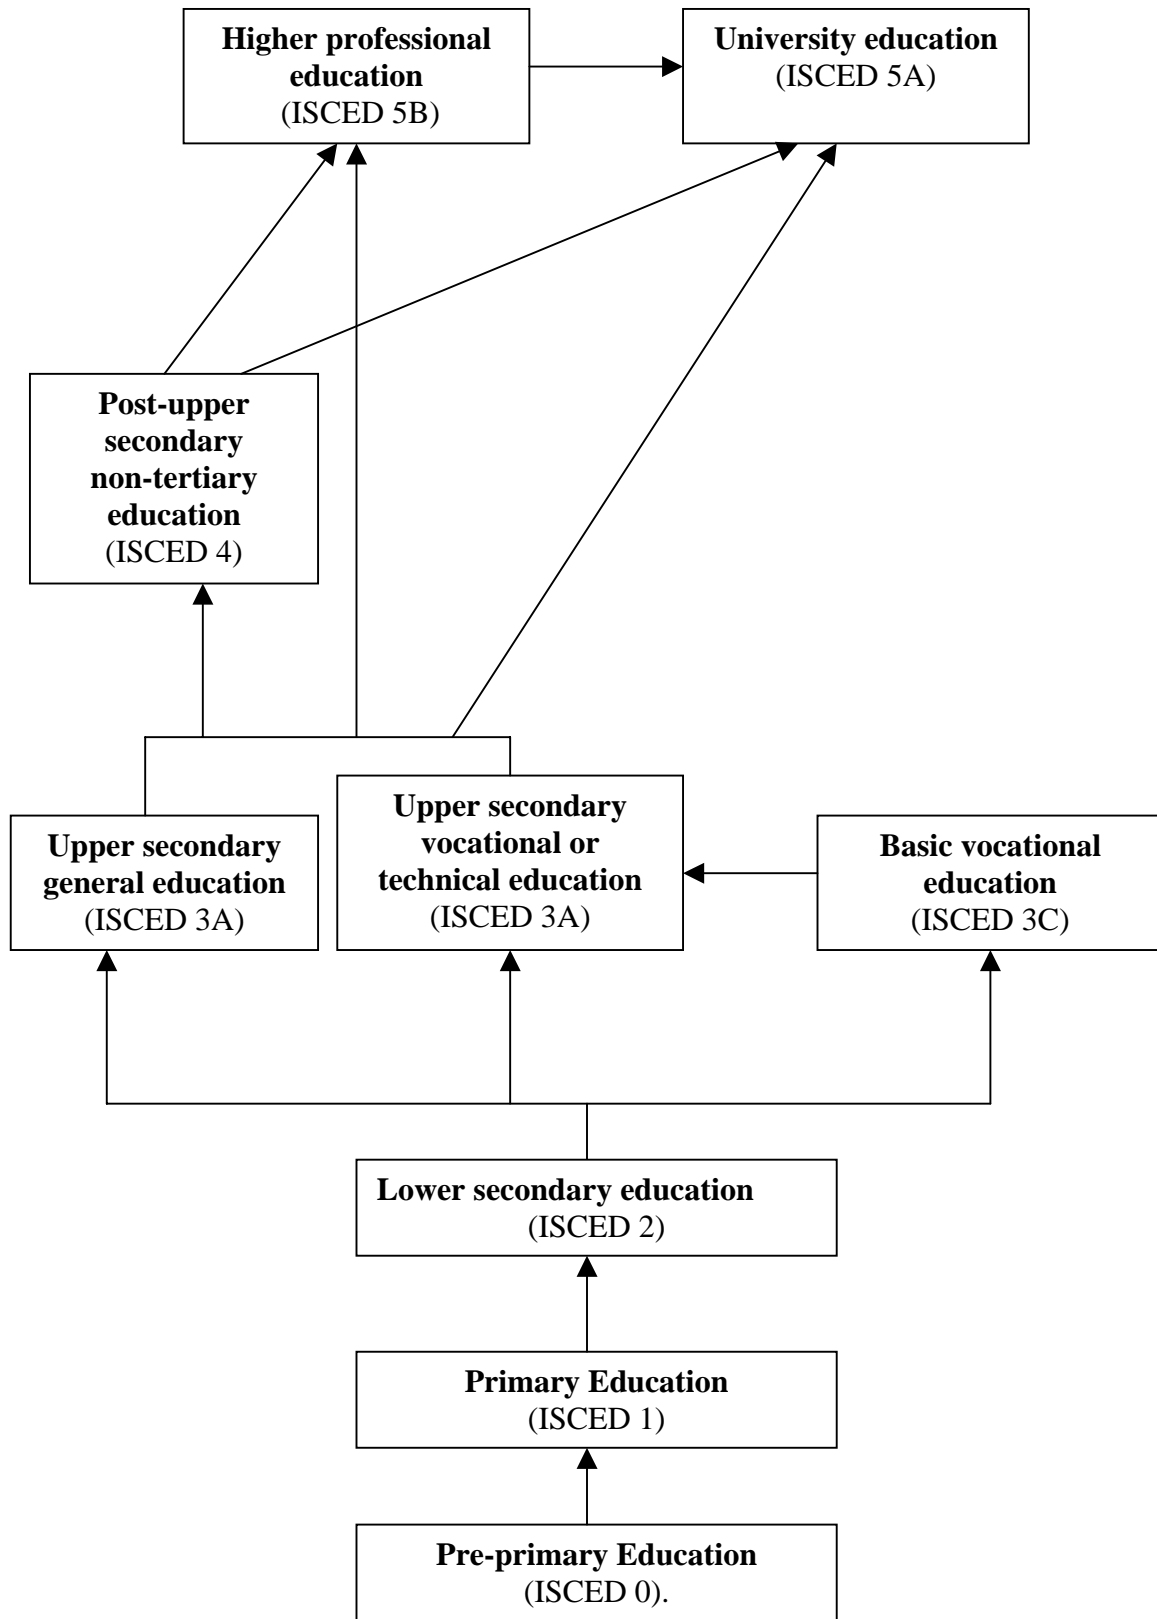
Higher professional education
(ISCED 5B)

University education
(ISCED 5A)

Post-upper secondary non-tertiary education
(ISCED 4)

Upper secondary general education
(ISCED 3A)

Upper secondary vocational or technical education
(ISCED 3A)

Basic vocational education
(ISCED 3C)

Lower secondary education
(ISCED 2)

Primary Education
(ISCED 1)

Pre-primary Education
(ISCED 0).